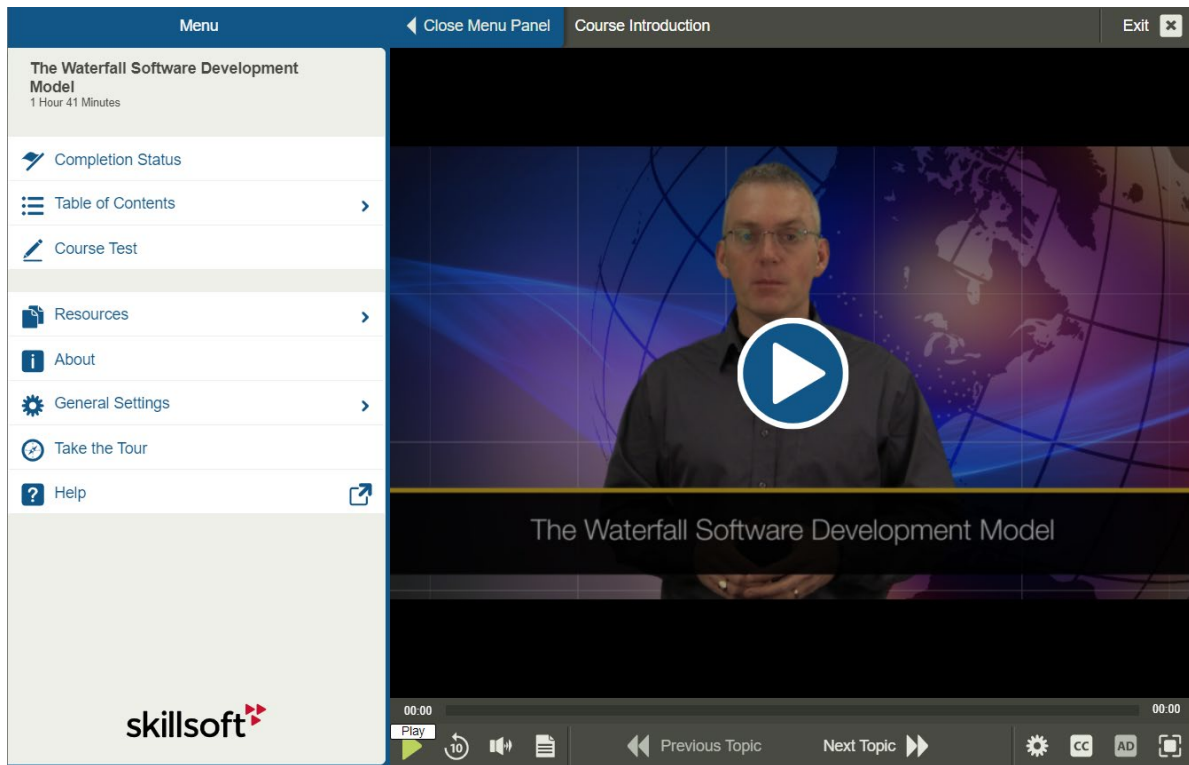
Menu

Close Menu Panel

Course Introduction

Exit

The Waterfall Software Development Model
1 Hour 41 Minutes

Completion Status

Table of Contents

Course Test

Resources

About

General Settings

Take the Tour

Help

skillsoft

The Waterfall Software Development Model

00:00

00:00

Play

10

Previous Topic

Next Topic

CC

AD